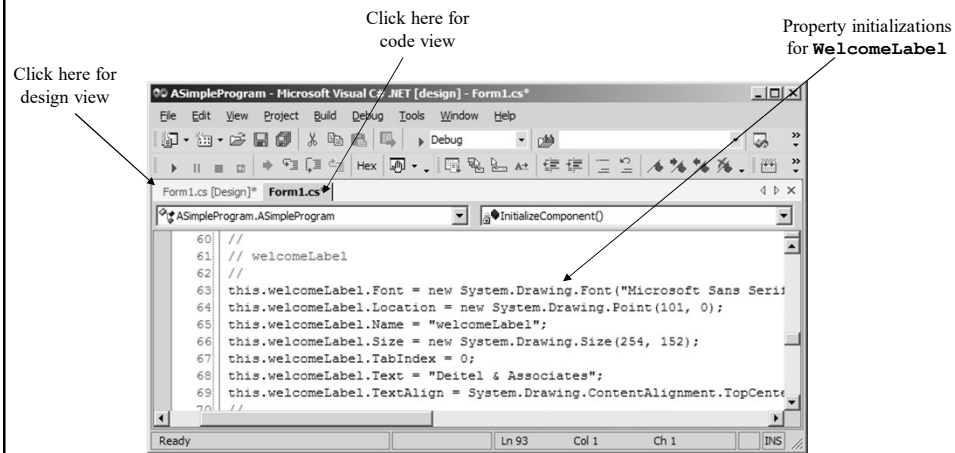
Click here for code view

Property initializations for **WelcomeLabel**

Click here for design view

ASimpleProgram - Microsoft Visual C#.NET [design] - Form1.cs*

File Edit View Project Build Debug Tools Window Help

Debug

Hex

Form1.cs [Design]* Form1.cs*

ASimpleProgram.ASimpleProgram

InitializeComponent()

60 //
61 // welcomeLabel
62 //
63 this.welcomeLabel.Font = new System.Drawing.Font("Microsoft Sans Seri
64 this.welcomeLabel.Location = new System.Drawing.Point(101, 0);
65 this.welcomeLabel.Name = "welcomeLabel";
66 this.welcomeLabel.Size = new System.Drawing.Size(254, 152);
67 this.welcomeLabel.TabIndex = 0;
68 this.welcomeLabel.Text = "Deitel & Associates";
69 this.welcomeLabel.TextAlign = System.Drawing.ContentAlignment.TopCente
70 //

Ready Ln 93 Col 1 Ch 1 INS